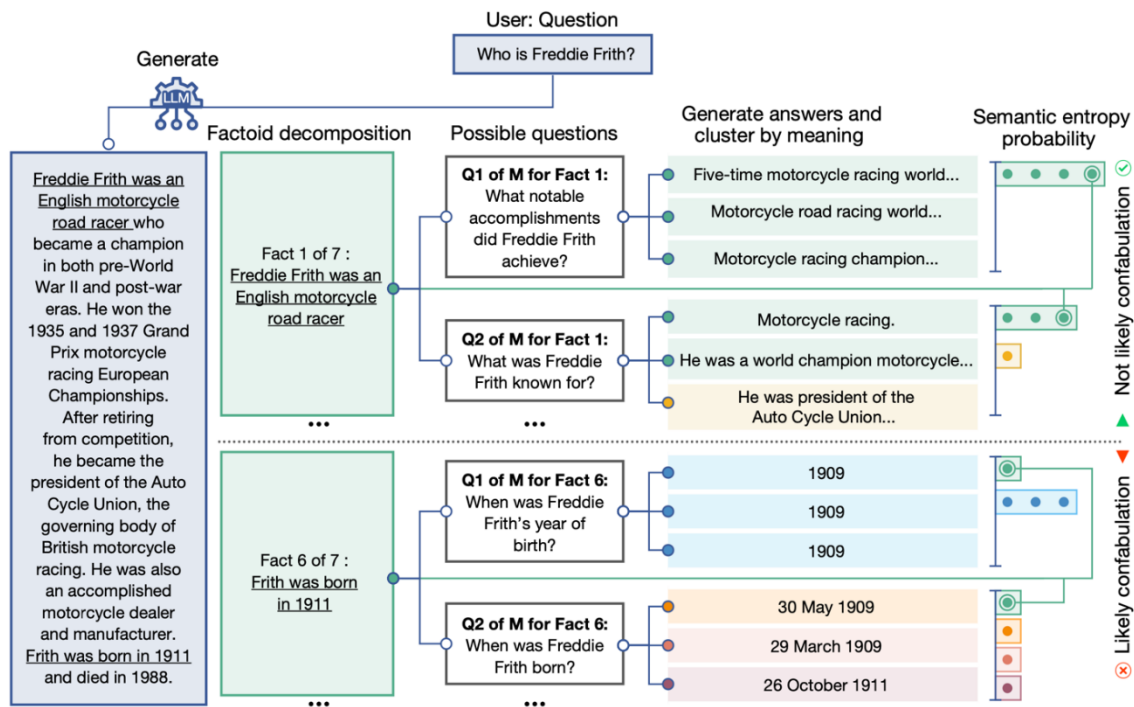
User: Question

Who is Freddie Frith?

Generate

LLM

Freddie Frith was an English motorcycle road racer who became a champion in both pre-World War II and post-war eras. He won the 1935 and 1937 Grand Prix motorcycle racing European Championships. After retiring from competition, he became the president of the Auto Cycle Union, the governing body of British motorcycle racing. He was also an accomplished motorcycle dealer and manufacturer. Frith was born in 1911 and died in 1988.

Factoid decomposition

Fact 1 of 7 : Freddie Frith was an English motorcycle road racer

•••

Fact 6 of 7 : Frith was born in 1911

•••

Possible questions

Q1 of M for Fact 1: What notable accomplishments did Freddie Frith achieve?

Q2 of M for Fact 1: What was Freddie Frith known for?

•••

Q1 of M for Fact 6: When was Freddie Frith's year of birth?

Q2 of M for Fact 6: When was Freddie Frith born?

•••

Generate answers and cluster by meaning

Five-time motorcycle racing world...

Motorcycle road racing world...

Motorcycle racing champion...

Motorcycle racing.

He was a world champion motorcycle...

He was president of the Auto Cycle Union...

1909

1909

1909

30 May 1909

29 March 1909

26 October 1911

Semantic entropy probability

Not likely confabulation

Likely confabulation